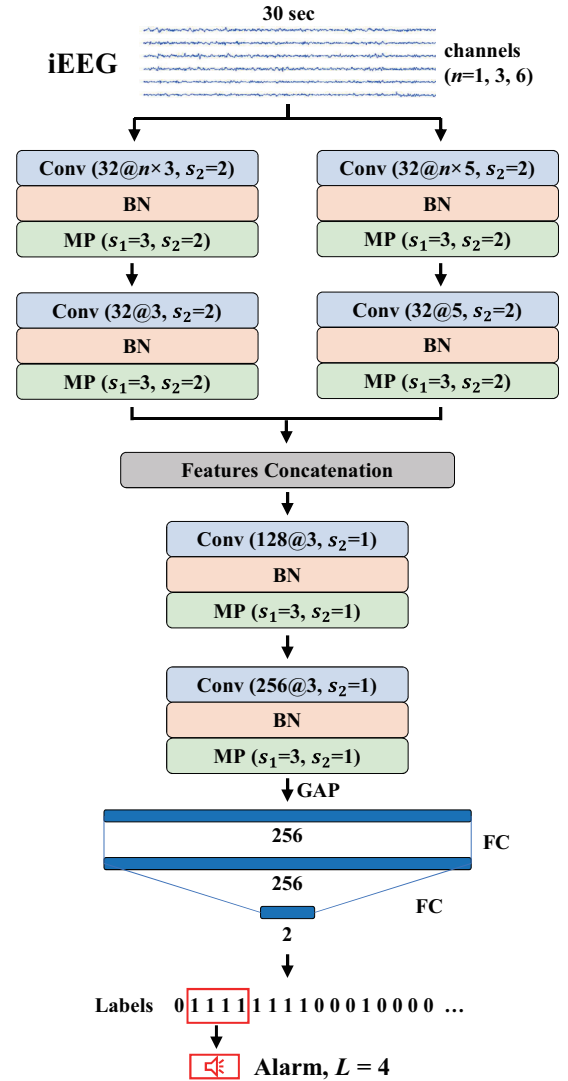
30 sec

iEEG

channels ($n$=1, 3, 6)

Conv (32@$n$×3, $s_2$=2)
BN
MP ($s_1$=3, $s_2$=2)

Conv (32@3, $s_2$=2)
BN
MP ($s_1$=3, $s_2$=2)

Conv (32@$n$×5, $s_2$=2)
BN
MP ($s_1$=3, $s_2$=2)

Conv (32@5, $s_2$=2)
BN
MP ($s_1$=3, $s_2$=2)

Features Concatenation

Conv (128@3, $s_2$=1)
BN
MP ($s_1$=3, $s_2$=1)

Conv (256@3, $s_2$=1)
BN
MP ($s_1$=3, $s_2$=1)

GAP

256

FC

256

FC

2

Labels 0 1 1 1 1 1 1 1 1 0 0 0 1 0 0 0 0 …

Alarm, $L$ = 4